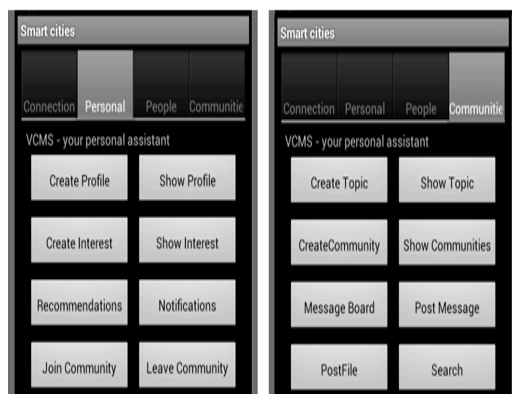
Smart cities

Connection Personal People Communitie

VCMS - your personal assistant

Create Profile
Show Profile
Create Interest
Show Interest
Recommendations
Notifications
Join Community
Leave Community

Smart cities

Connection Personal People Communitie

VCMS - your personal assistant

Create Topic
Show Topic
CreateCommunity
Show Communities
Message Board
Post Message
PostFile
Search